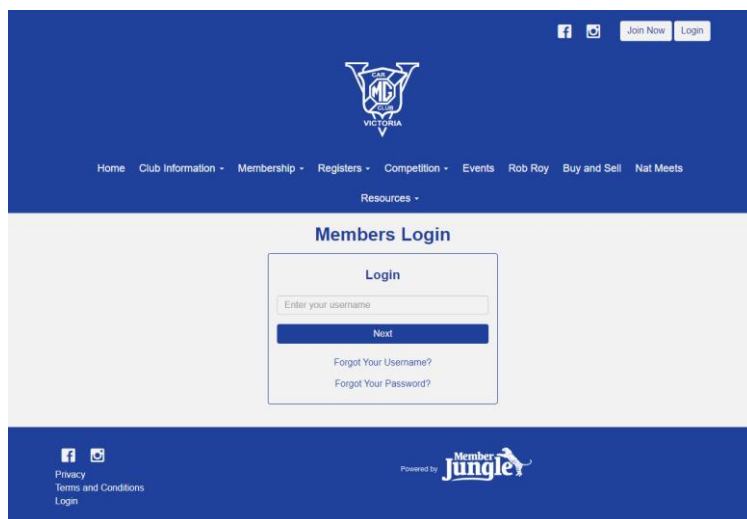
Join Now Login

CAR MG CLUB VICTORIA

Home Club Information Membership Registers Competition Events Rob Roy Buy and Sell Nat Meets Resources

Members Login

Login

Enter your username

Next

Forgot Your Username?

Forgot Your Password?

Privacy
Terms and Conditions
Login

Powered by Member Jungle